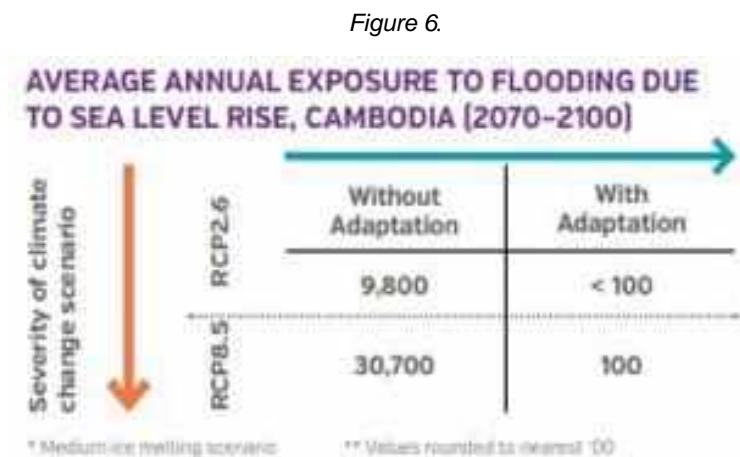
*Figure 6.*

AVERAGE ANNUAL EXPOSURE TO FLOODING DUE TO SEA LEVEL RISE, CAMBODIA (2070-2100)

Severity of climate change scenario

| | Without Adaptation | With Adaptation |
|---|---|---|
| RCP2.6 | 9,800 | < 100 |
| RCP8.5 | 30,700 | 100 |

* Medium ice melting scenario

** Values rounded to nearest '00